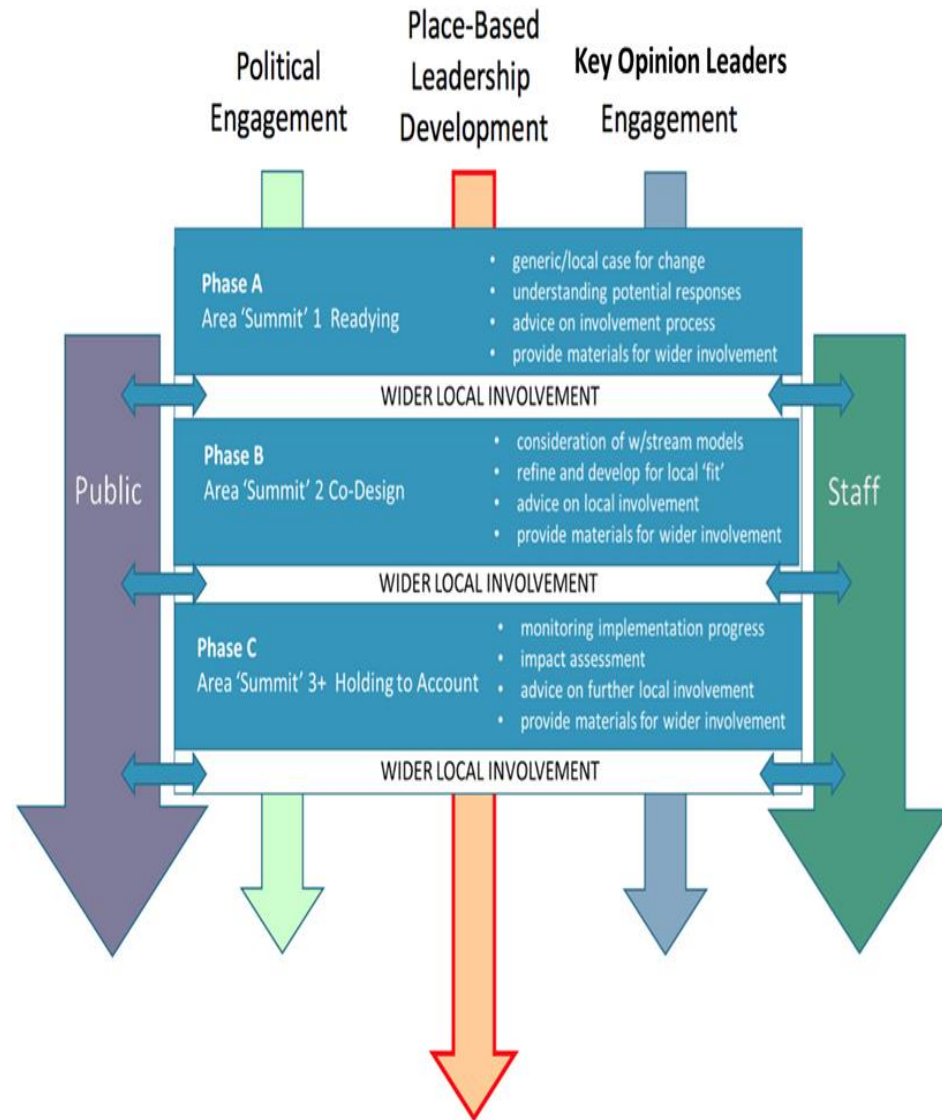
Political Engagement

Place-Based Leadership Development

Key Opinion Leaders Engagement

Phase A
Area 'Summit' 1 Readying

- generic/local case for change
- understanding potential responses
- advice on involvement process
- provide materials for wider involvement

WIDER LOCAL INVOLVEMENT

Phase B
Area 'Summit' 2 Co-Design

- consideration of w/stream models
- refine and develop for local 'fit'
- advice on local involvement
- provide materials for wider involvement

WIDER LOCAL INVOLVEMENT

Phase C
Area 'Summit' 3+ Holding to Account

- monitoring implementation progress
- impact assessment
- advice on further local involvement
- provide materials for wider involvement

WIDER LOCAL INVOLVEMENT

Public

Staff